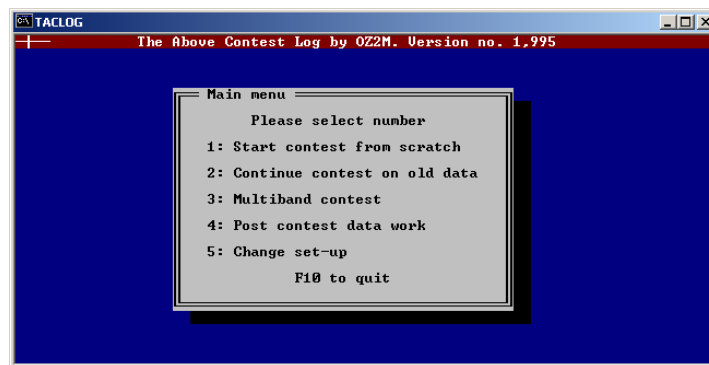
TACLOG

The Above Contest Log by OZ2M. Version no. 1,995

Main menu

Please select number

1: Start contest from scratch

2: Continue contest on old data

3: Multiband contest

4: Post contest data work

5: Change set-up

F10 to quit